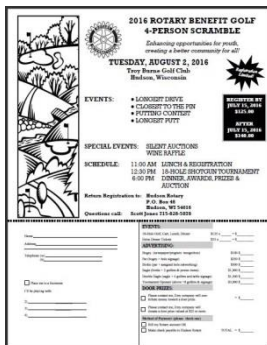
2016 ROTARY BENEFIT GOLF 4-PERSON SCRAMBLE

Enhancing opportunities for youth, creating a better community for all!

TUESDAY, AUGUST 2, 2016
Troy Burne Golf Club
Hudson, Wisconsin

EVENTS:
• LONGEST DRIVE
• CLOSEST TO THE PIN
• PUTTING CONTEST
• LONGEST PUTT

REGISTER BY JULY 15, 2016 $125.00

AFTER JULY 15, 2016 $140.00

SPECIAL EVENTS: SILENT AUCTIONS
WINE RAFFLE

SCHEDULE:
11:00 AM LUNCH & REGISTRATION
12:30 PM 18-HOLE SHOTGUN TOURNAMENT
6:00 PM DINNER, AWARDS, PRIZES & AUCTION

Return Registration to: Hudson Rotary
P.O. Box 40
Hudson, WI 54016
Questions call: Scott Jones 715-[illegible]

Name:
Address:
Telephone:

EVENTS:

ADVERTISING:

PRIZES:

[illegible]